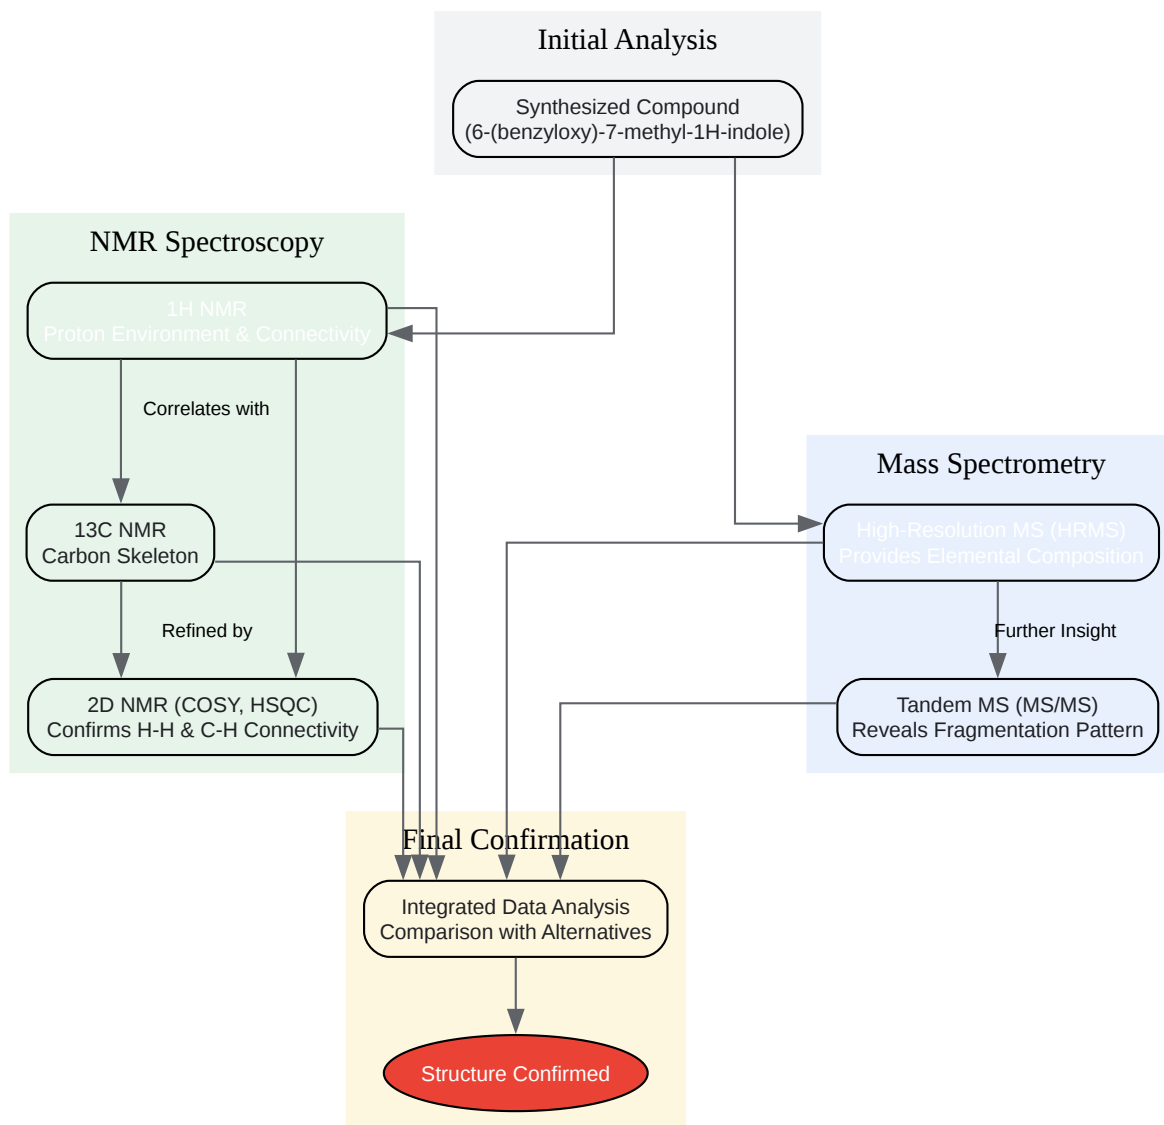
Initial Analysis

Synthesized Compound
(6-(benzyloxy)-7-methyl-1H-indole)

NMR Spectroscopy

1H NMR
Proton Environment & Connectivity

Correlates with

13C NMR
Carbon Skeleton

Refined by

2D NMR (COSY, HSQC)
Confirms H-H & C-H Connectivity

Mass Spectrometry

High-Resolution MS (HRMS)
Provides Elemental Composition

Further Insight

Tandem MS (MS/MS)
Reveals Fragmentation Pattern

Final Confirmation

Integrated Data Analysis
Comparison with Alternatives

Structure Confirmed